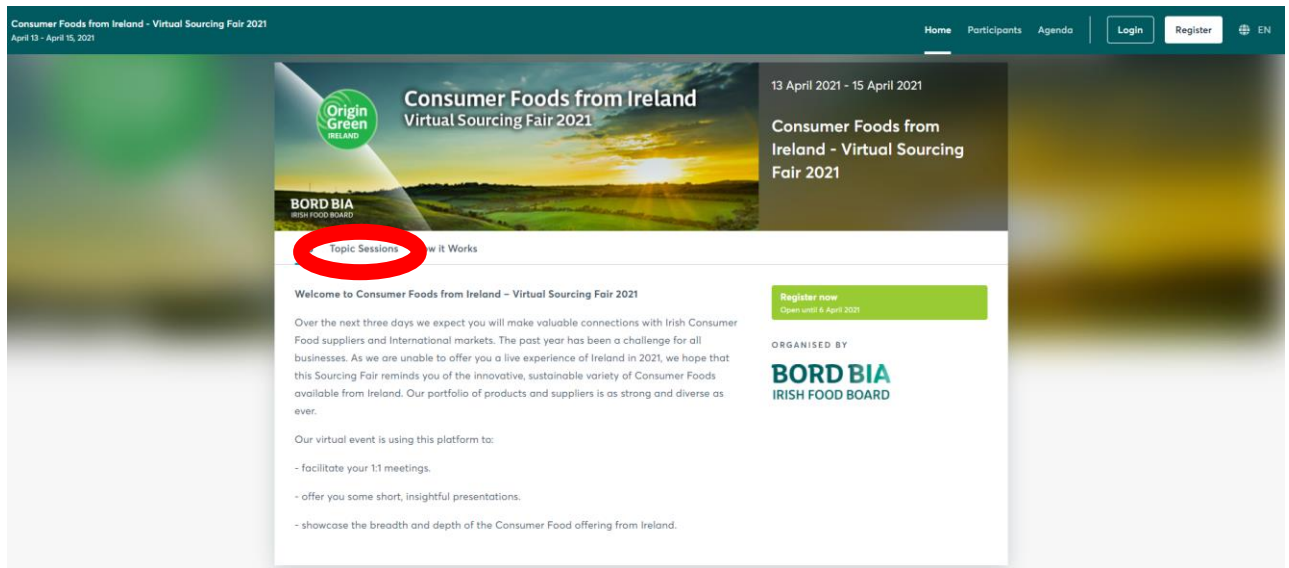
Consumer Foods from Ireland - Virtual Sourcing Fair 2021
April 13 - April 15, 2021

Home Participants Agenda Login Register EN

Origin Green IRELAND

Consumer Foods from Ireland
Virtual Sourcing Fair 2021

BORD BIA
IRISH FOOD BOARD

13 April 2021 - 15 April 2021

Consumer Foods from Ireland - Virtual Sourcing Fair 2021

Topic Sessions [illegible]w it Works

Welcome to Consumer Foods from Ireland – Virtual Sourcing Fair 2021

Over the next three days we expect you will make valuable connections with Irish Consumer Food suppliers and International markets. The past year has been a challenge for all businesses. As we are unable to offer you a live experience of Ireland in 2021, we hope that this Sourcing Fair reminds you of the innovative, sustainable variety of Consumer Foods available from Ireland. Our portfolio of products and suppliers is as strong and diverse as ever.

Our virtual event is using this platform to:

- facilitate your 1:1 meetings.

- offer you some short, insightful presentations.

- showcase the breadth and depth of the Consumer Food offering from Ireland.

Register now
Open until 6 April 2021

ORGANISED BY

BORD BIA
IRISH FOOD BOARD